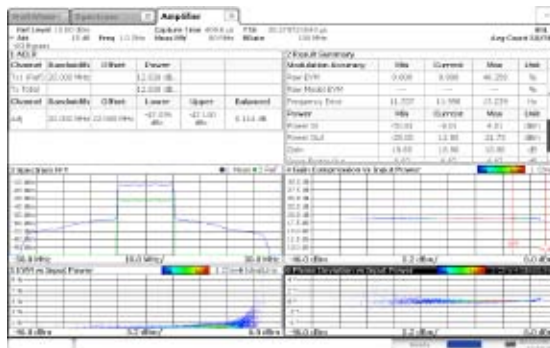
Amplifier

1 ACLR

| Channel | Bandwidth | Offset | Power | | |
|---|---|---|---|---|---|
| Tx1 (Ref) | 20.000 MHz | | 12.028 dB | | |
| Tx Total | | | 12.028 dB | | |
| Channel | Bandwidth | Offset | Lower | Upper | Balanced |
| Adj | 20.000 MHz | 20.000 MHz | -37.09 dBc | -37.10 dBc | 0.114 dB |

2 Result Summary

| Modulation Accuracy | Min | Current | Max | Unit |
|---|---|---|---|---|
| Raw EVM | 0.000 | 0.000 | 46.250 | % |
| Raw Model EVM | --- | --- | --- | % |
| Frequency Error | 11.737 | 11.598 | 15.239 | Hz |
| Power | Min | Current | Max | Unit |
| Power In | -20.00 | -8.01 | 4.31 | dBm |
| Power Out | -20.00 | 12.00 | 23.70 | dBm |
| Gain | 19.60 | 19.90 | 19.90 | dB |

3 Spectrum FFT

30.0 MHz 10.0 MHz/ 30.0 MHz

4 Gain Compression vs Input Power

-16.0 dBm 2.2 dBm/ 0.0 dBm

5 EVM vs Input Power

-16.0 dBm 3.2 dBm/ 6.4 dBm

6 Phase Deviation vs Input Power

-16.0 dBm 2.2 dBm/ 0.0 dBm